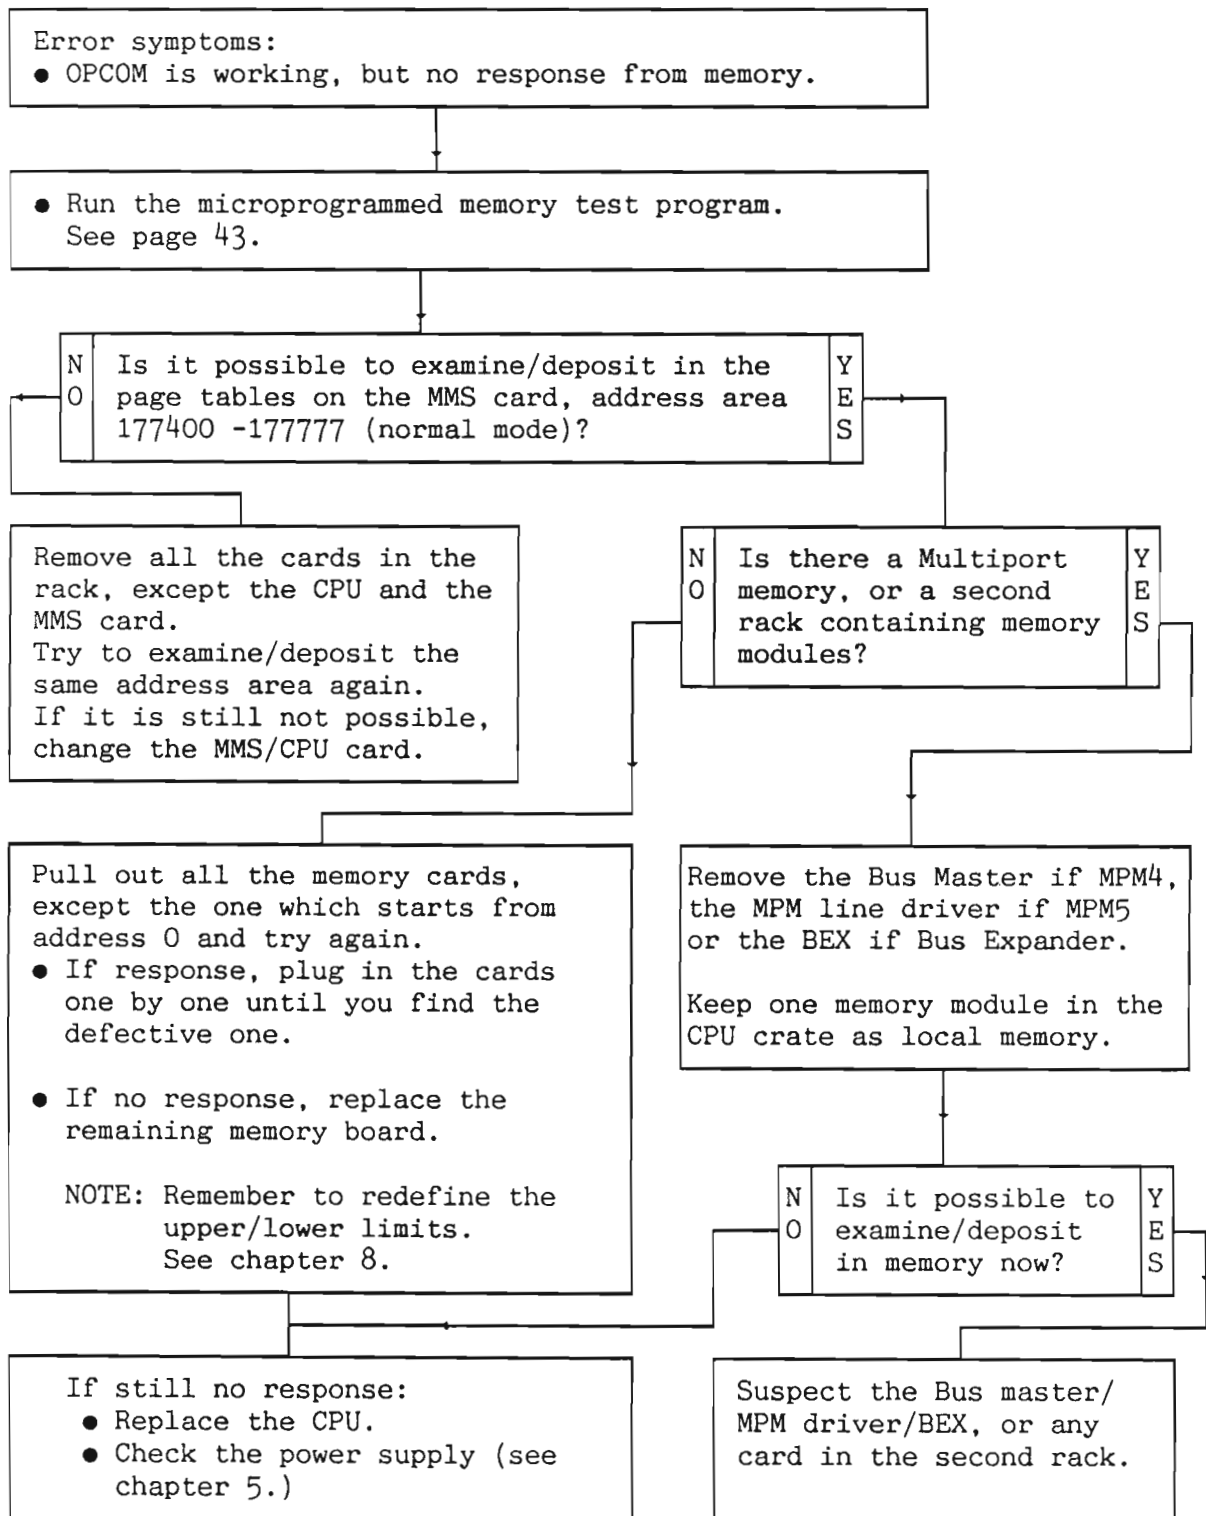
Error symptoms:
• OPCOM is working, but no response from memory.

• Run the microprogrammed memory test program. See page 43.

NO Is it possible to examine/deposit in the page tables on the MMS card, address area 177400 -177777 (normal mode)? YES

Remove all the cards in the rack, except the CPU and the MMS card.
Try to examine/deposit the same address area again.
If it is still not possible, change the MMS/CPU card.

NO Is there a Multiport memory, or a second rack containing memory modules? YES

Pull out all the memory cards, except the one which starts from address 0 and try again.
• If response, plug in the cards one by one until you find the defective one.

• If no response, replace the remaining memory board.

NOTE: Remember to redefine the upper/lower limits. See chapter 8.

Remove the Bus Master if MPM4, the MPM line driver if MPM5 or the BEX if Bus Expander.

Keep one memory module in the CPU crate as local memory.

NO Is it possible to examine/deposit in memory now? YES

If still no response:
• Replace the CPU.
• Check the power supply (see chapter 5.)

Suspect the Bus master/ MPM driver/BEX, or any card in the second rack.